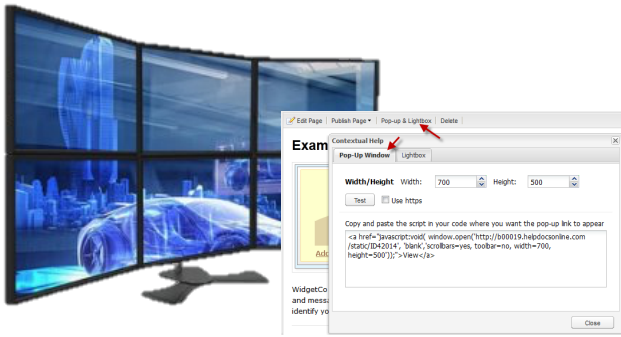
Edit Page | Publish Page | Pop-up & Lightbox | Delete

Exam

Contextual Help

Pop-Up Window | Lightbox

Width/Height Width: 700 Height: 500

Test

Use https

Copy and paste the script in your code where you want the pop-up link to appear

<a href="javascript:void( window.open('http://b00019.helpdocsonline.com/static/ID42014', 'blank','scrollbars=yes, toolbar=no, width=700, height=500'));">View</a>

Add

WidgetCo
and messa
identify yo

Close